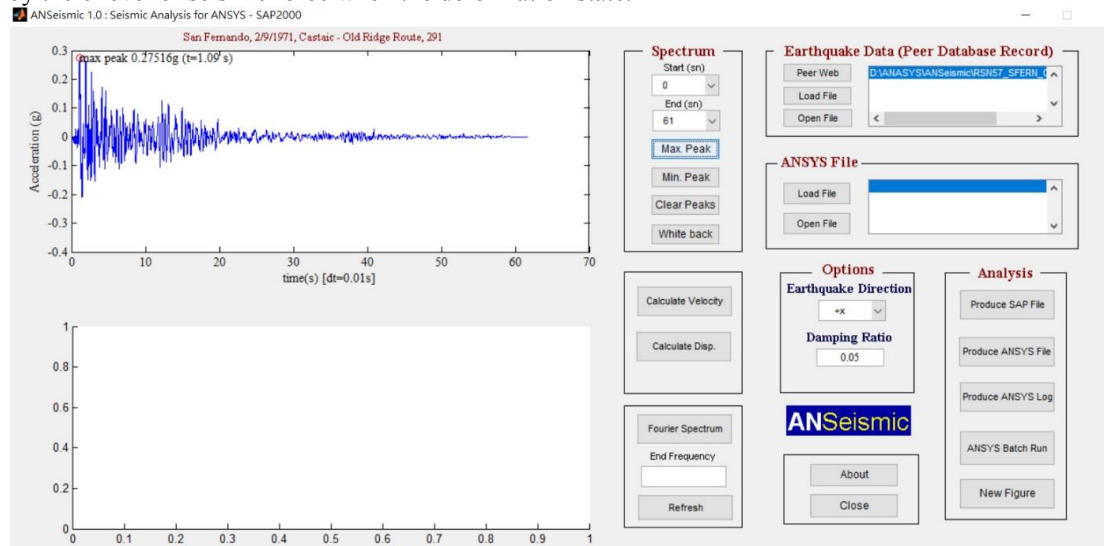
ANSeismic 1.0 : Seismic Analysis for ANSYS - SAP2000

San Fernando, 2/9/1971, Castaic - Old Ridge Route, 291

max peak 0.27516g (t=1.09 s)

Acceleration (g)

0.3
0.2
0.1
0
-0.1
-0.2
-0.3
-0.4

0 10 20 30 40 50 60 70

time(s) [dt=0.01s]

1
0.8
0.6
0.4
0.2
0

0 0.1 0.2 0.3 0.4 0.5 0.6 0.7 0.8 0.9 1

Spectrum
Start (sn)
0
End (sn)
61
Max. Peak
Min. Peak
Clear Peaks
White back

Earthquake Data (Peer Database Record)
Peer Web
Load File
Open File
D:\ANASYS\ANSeismic\RSN57_SFERN_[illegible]

ANSYS File
Load File
Open File

Calculate Velocity
Calculate Disp.

Options
Earthquake Direction
+x
Damping Ratio
0.05

Analysis
Produce SAP File
Produce ANSYS File
Produce ANSYS Log
ANSYS Batch Run
New Figure

Fourier Spectrum
End Frequency
Refresh

ANSeismic

About
Close